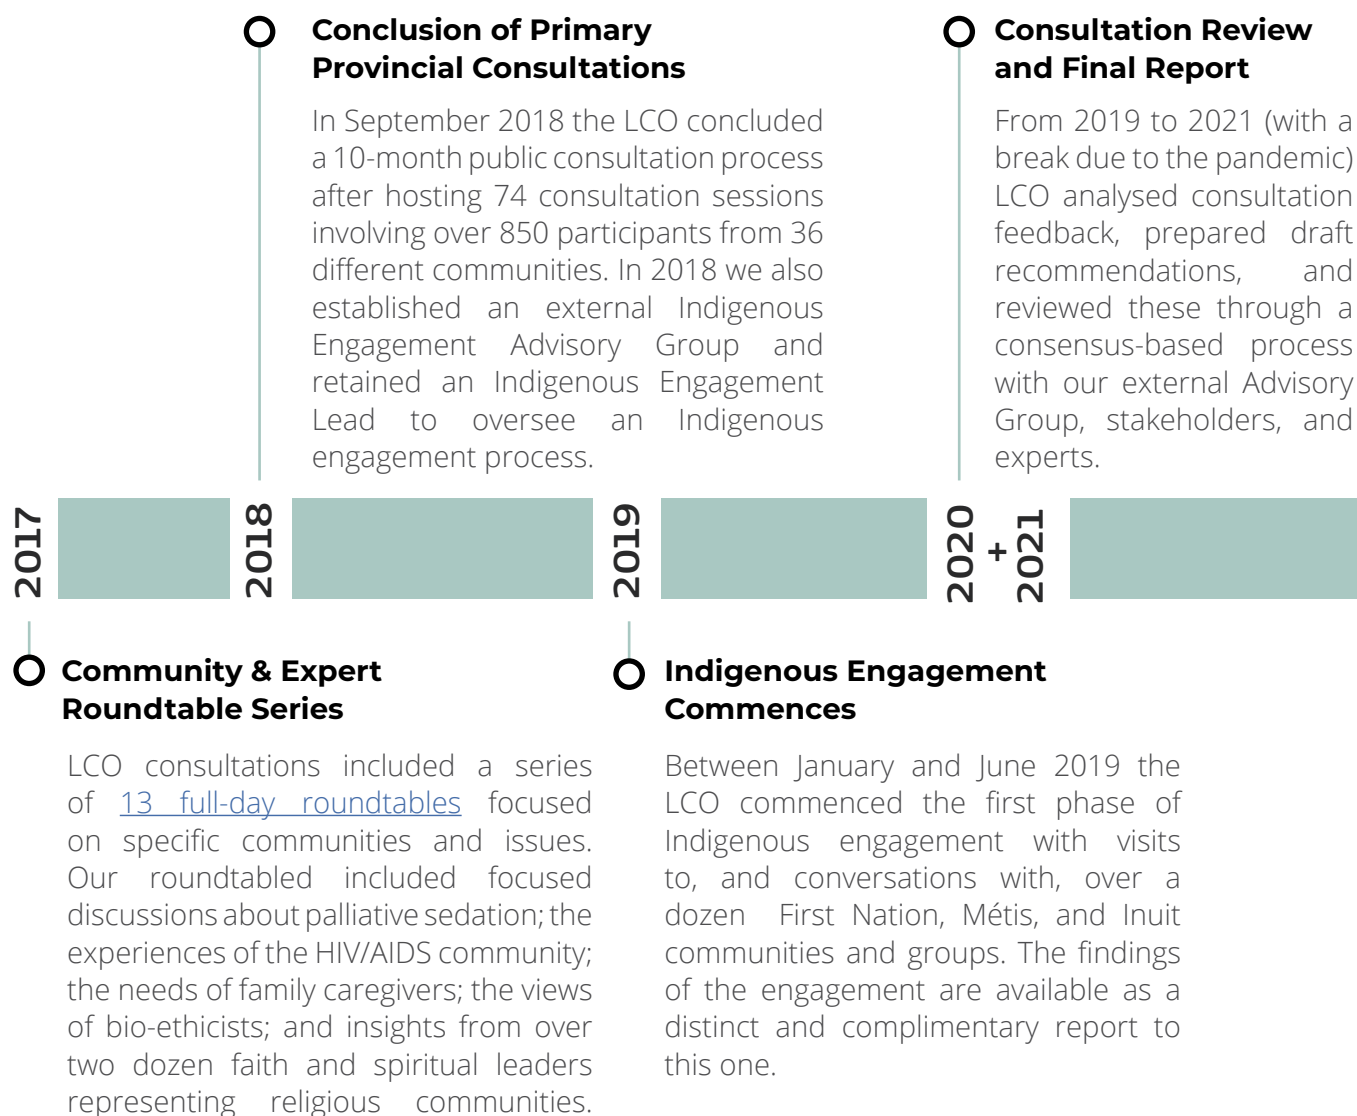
Conclusion of Primary Provincial Consultations

In September 2018 the LCO concluded a 10-month public consultation process after hosting 74 consultation sessions involving over 850 participants from 36 different communities. In 2018 we also established an external Indigenous Engagement Advisory Group and retained an Indigenous Engagement Lead to oversee an Indigenous engagement process.

Consultation Review and Final Report

From 2019 to 2021 (with a break due to the pandemic) LCO analysed consultation feedback, prepared draft recommendations, and reviewed these through a consensus-based process with our external Advisory Group, stakeholders, and experts.

2017

2018

2019

2020 + 2021

Community & Expert Roundtable Series

LCO consultations included a series of 13 full-day roundtables focused on specific communities and issues. Our roundtabled included focused discussions about palliative sedation; the experiences of the HIV/AIDS community; the needs of family caregivers; the views of bio-ethicists; and insights from over two dozen faith and spiritual leaders representing religious communities.

Indigenous Engagement Commences

Between January and June 2019 the LCO commenced the first phase of Indigenous engagement with visits to, and conversations with, over a dozen First Nation, Métis, and Inuit communities and groups. The findings of the engagement are available as a distinct and complimentary report to this one.